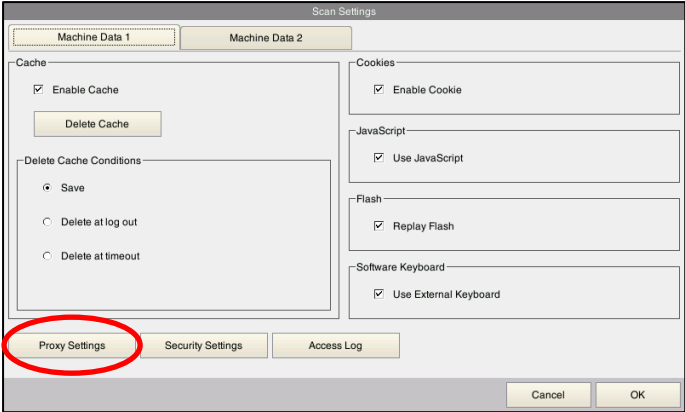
Scan Settings

Machine Data 1

Machine Data 2

Cache

☑ Enable Cache

Delete Cache

Delete Cache Conditions

◉ Save

○ Delete at log out

○ Delete at timeout

Cookies

☑ Enable Cookie

JavaScript

☑ Use JavaScript

Flash

☑ Replay Flash

Software Keyboard

☑ Use External Keyboard

Proxy Settings

Security Settings

Access Log

Cancel

OK